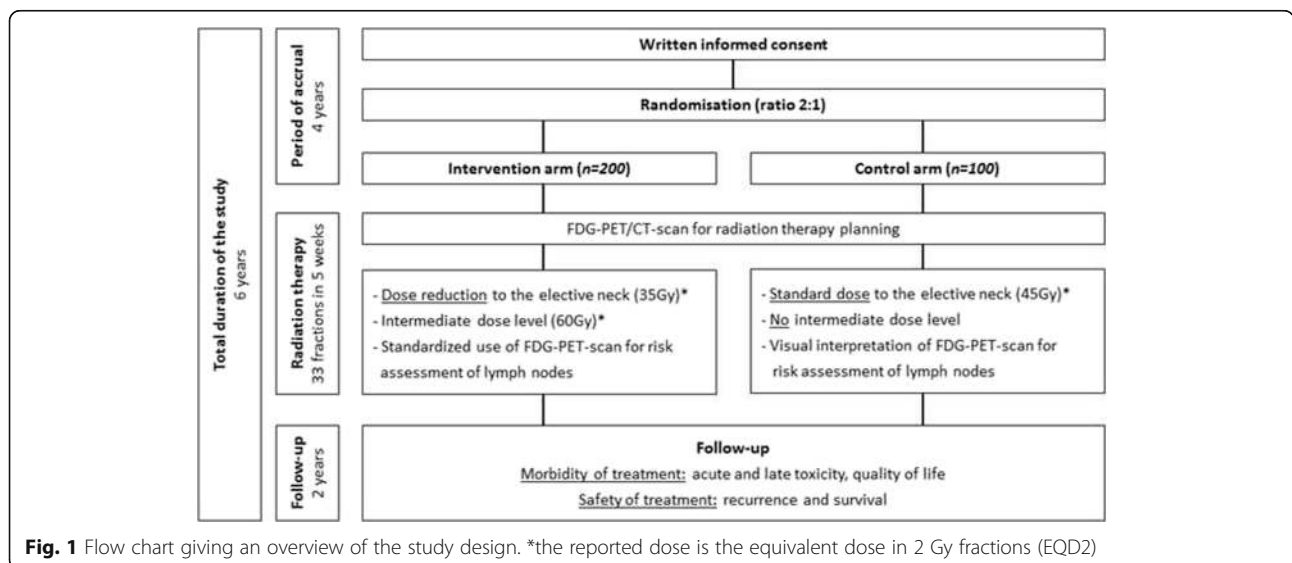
Total duration of the study
6 years

Period of accrual
4 years

Written informed consent

Randomisation (ratio 2:1)

Intervention arm (*n=200*)

Control arm (*n=100*)

Radiation therapy
33 fractions in 5 weeks

FDG-PET/CT-scan for radiation therapy planning

- Dose reduction to the elective neck (35Gy)*
- Intermediate dose level (60Gy)*
- Standardized use of FDG-PET-scan for risk assessment of lymph nodes

- Standard dose to the elective neck (45Gy)*
- No intermediate dose level
- Visual interpretation of FDG-PET-scan for risk assessment of lymph nodes

Follow-up
2 years

Follow-up
Morbidity of treatment: acute and late toxicity, quality of life
Safety of treatment: recurrence and survival

**Fig. 1** Flow chart giving an overview of the study design. *the reported dose is the equivalent dose in 2 Gy fractions (EQD2)